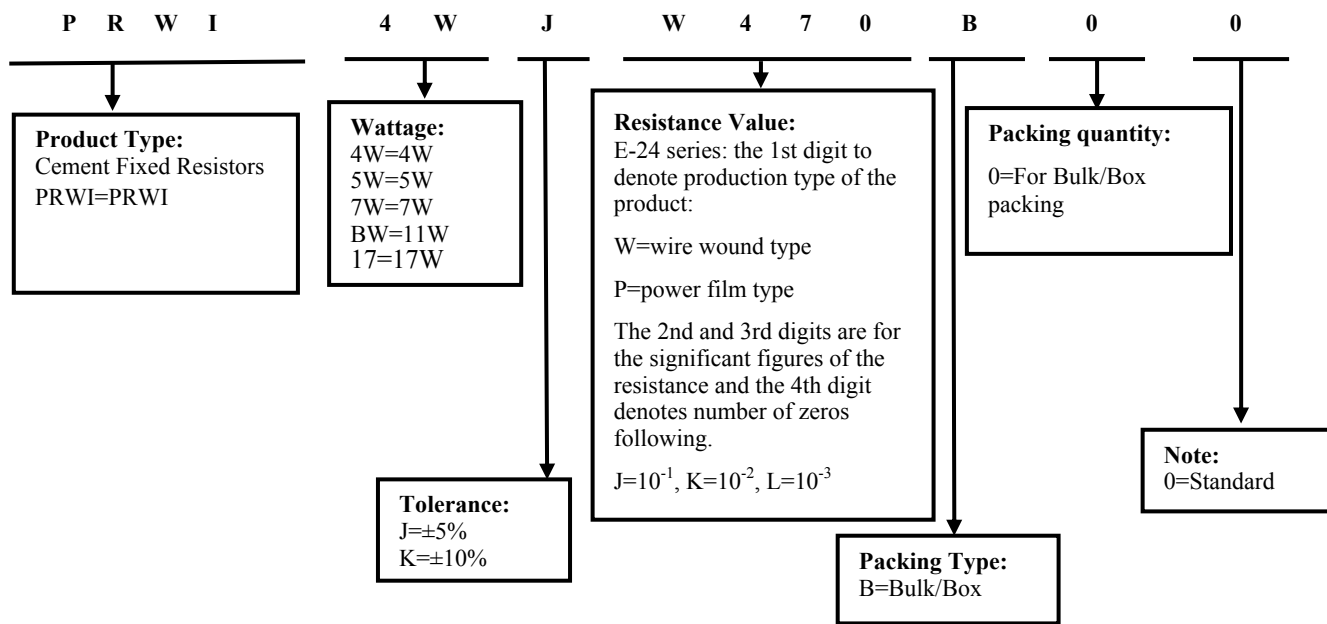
P R W I 4 W J W 4 7 0 B 0 0

**Product Type:**
Cement Fixed Resistors
PRWI=PRWI

**Wattage:**
4W=4W
5W=5W
7W=7W
BW=11W
17=17W

**Resistance Value:**
E-24 series: the 1st digit to denote production type of the product:

W=wire wound type

P=power film type

The 2nd and 3rd digits are for the significant figures of the resistance and the 4th digit denotes number of zeros following.

J=$10^{-1}$, K=$10^{-2}$, L=$10^{-3}$

**Packing quantity:**

0=For Bulk/Box packing

**Tolerance:**
J=±5%
K=±10%

**Note:**
0=Standard

**Packing Type:**
B=Bulk/Box